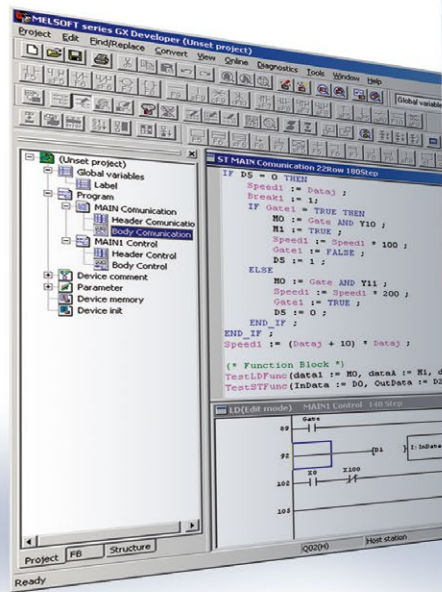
MELSOFT series GX Developer (Unset project)

Project Edit Find/Replace Convert View Online Diagnostics Tools Window Help

Global variable

(Unset project)
Global variables
Label
Program
MAIN Comunication
Header Comunicatio
Body Comunication
MAIN1 Control
Header Control
Body Control
Device comment
Parameter
Device memory
Device init

Project FB Structure

ST MAIN Comunication 22Row 180Step

IF D5 = 0 THEN
Speed1 := Dataj ;
Break1 := 1;
IF Gate1 := TRUE THEN
M0 := Gate AND Y10 ;
M1 := TRUE ;
Speed1 := Speed1 * 100 ;
Gate1 := FALSE ;
D5 := 1 ;
ELSE
M0 := Gate AND Y11 ;
Speed1 := Speed1 * 200 ;
Gate1 := TRUE ;
D5 := 0 ;
END_IF ;
END_IF ;
Speed1 := (Dataj + 10) * Dataj ;

(* Function Block *)
TestLDFunc(data1 := M0, dataA := M1, d
TestSTFunc(InData := D0, OutData := D1

LD(Edit mode) MAIN1 Control 140 Step

Gate
89
92
D1
I: InData
X0
X100
102
105

Q02(H)
Host station

Ready